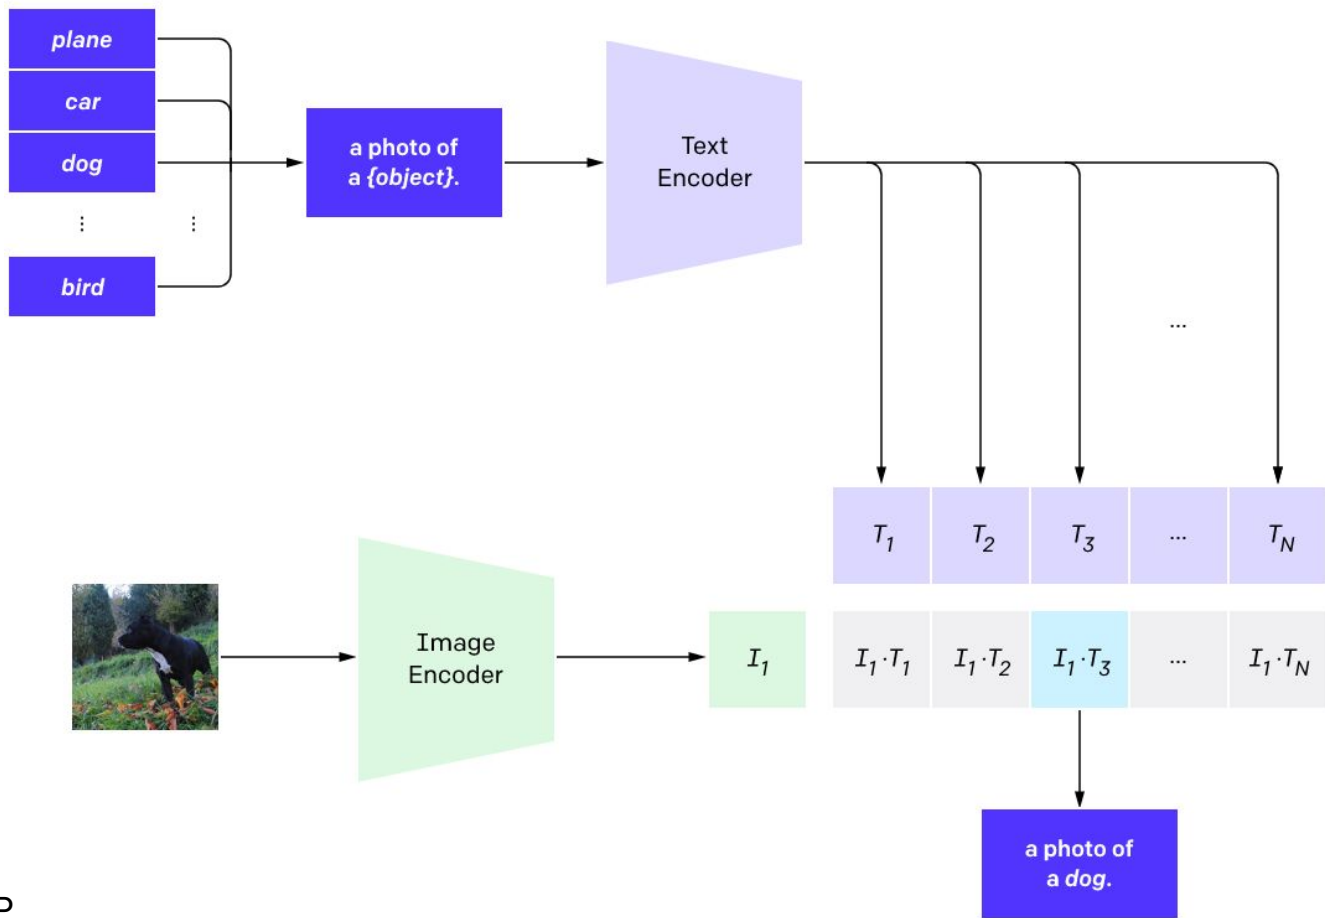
plane
car
dog
⋮ ⋮
bird

a photo of a {object}.

Text Encoder

...

| $T_1$ | $T_2$ | $T_3$ | ... | $T_N$ |
|---|---|---|---|---|

Image Encoder

$I_1$

| $I_1 \cdot T_1$ | $I_1 \cdot T_2$ | $I_1 \cdot T_3$ | ... | $I_1 \cdot T_N$ |
|---|---|---|---|---|

a photo of a dog.